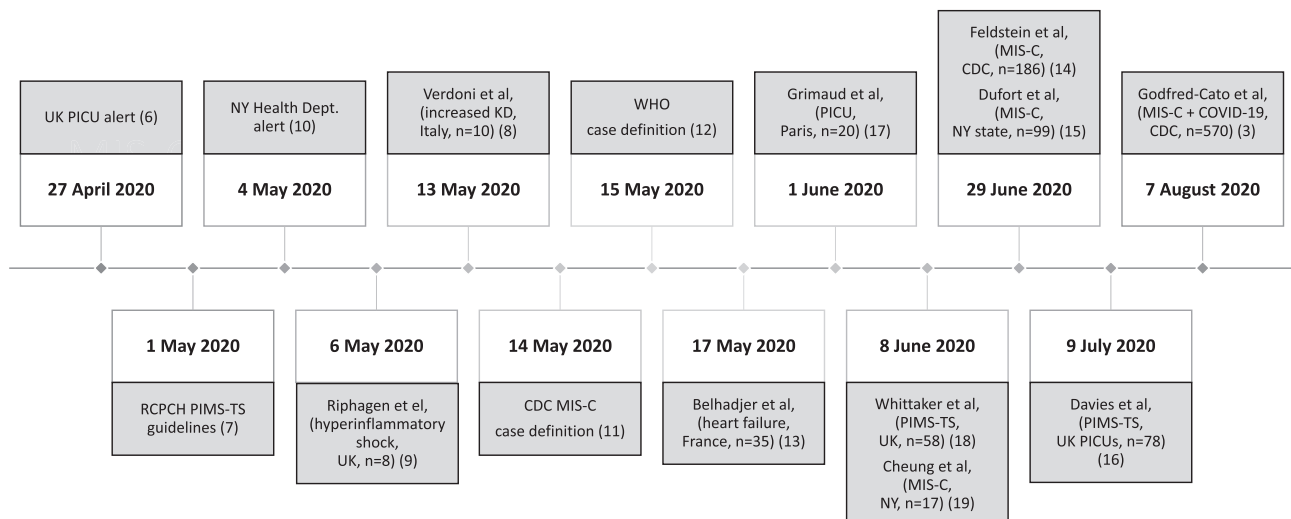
UK PICU alert (6)

27 April 2020

NY Health Dept. alert (10)

4 May 2020

Verdoni et al, (increased KD, Italy, n=10) (8)

13 May 2020

WHO case definition (12)

15 May 2020

Grimaud et al, (PICU, Paris, n=20) (17)

1 June 2020

Feldstein et al, (MIS-C, CDC, n=186) (14)

Dufort et al, (MIS-C, NY state, n=99) (15)

29 June 2020

Godfred-Cato et al, (MIS-C + COVID-19, CDC, n=570) (3)

7 August 2020

1 May 2020

RCPCH PIMS-TS guidelines (7)

6 May 2020

Riphagen et el, (hyperinflammatory shock, UK, n=8) (9)

14 May 2020

CDC MIS-C case definition (11)

17 May 2020

Belhadjer et al, (heart failure, France, n=35) (13)

8 June 2020

Whittaker et al, (PIMS-TS, UK, n=58) (18)

Cheung et al, (MIS-C, NY, n=17) (19)

9 July 2020

Davies et al, (PIMS-TS, UK PICUs, n=78) (16)